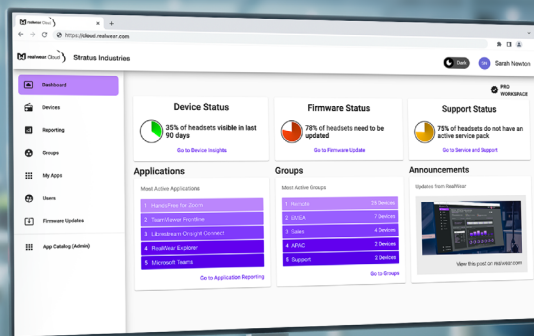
realwear Cloud

https://cloud.realwear.com

realwear Cloud | Stratus Industries

Dark

SN Sarah Newton

PRO WORKSPACE

Dashboard

Devices

Reporting

Groups

My Apps

Users

Firmware Updates

App Catalog (Admin)

Device Status

35% of headsets visible in last 90 days

Go to Device Insights

Firmware Status

78% of headsets need to be updated

Go to Firmware Update

Support Status

75% of headsets do not have an active service pack

Go to Service and Support

Applications

Most Active Applications

1 HandsFree for Zoom

2 TeamViewer Frontline

3 Librestream Onsight Connect

4 RealWear Explorer

5 Microsoft Teams

Go to Application Reporting

Groups

Most Active Groups

1 Rentals 25 Devices

2 UMEA 7 Devices

3 Sales 4 Devices

4 APAC 2 Devices

5 Support 2 Devices

Go to Groups

Announcements

Updates from RealWear

View this post on realwear.com